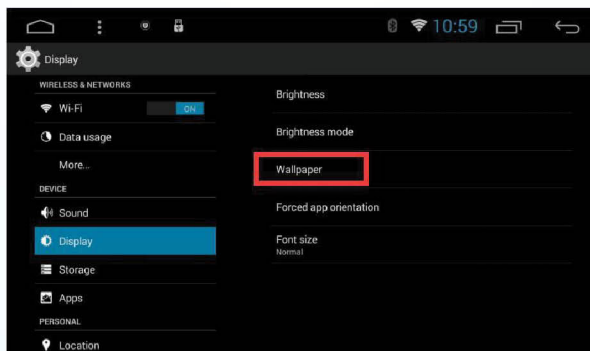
10:59

Display

WIRELESS & NETWORKS

Wi-Fi ON

Data usage

More...

DEVICE

Sound

Display

Storage

Apps

PERSONAL

Location

Brightness

Brightness mode

Wallpaper

Forced app orientation

Font size
Normal